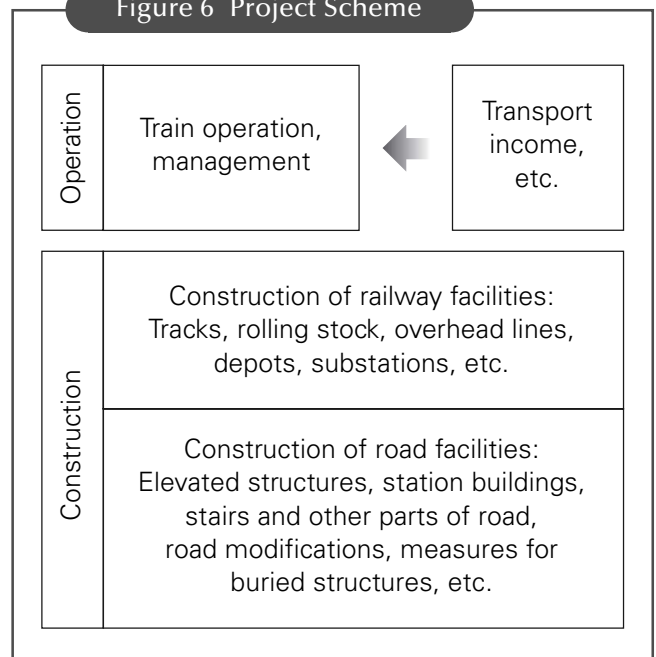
Figure 6 Project Scheme

Operation

Train operation, management

Transport income, etc.

Construction

Construction of railway facilities: Tracks, rolling stock, overhead lines, depots, substations, etc.

Construction of road facilities: Elevated structures, station buildings, stairs and other parts of road, road modifications, measures for buried structures, etc.